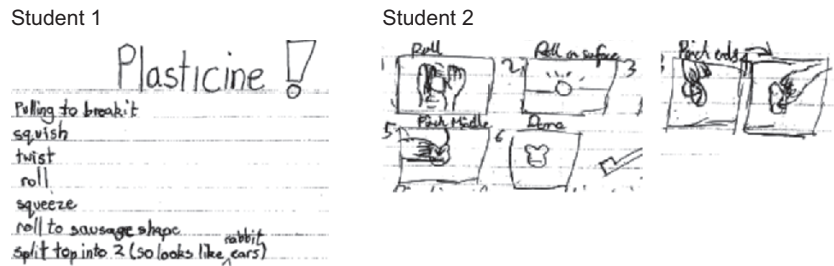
Student 1

Plasticine !

Pulling to break it
squish
twist
roll
squeeze
roll to sausage shape
split top into 2 (so looks like rabbit ears)

Student 2

1 Roll
2 Roll on surface
3
Pinch ends
5 Pinch Middle
6 Done